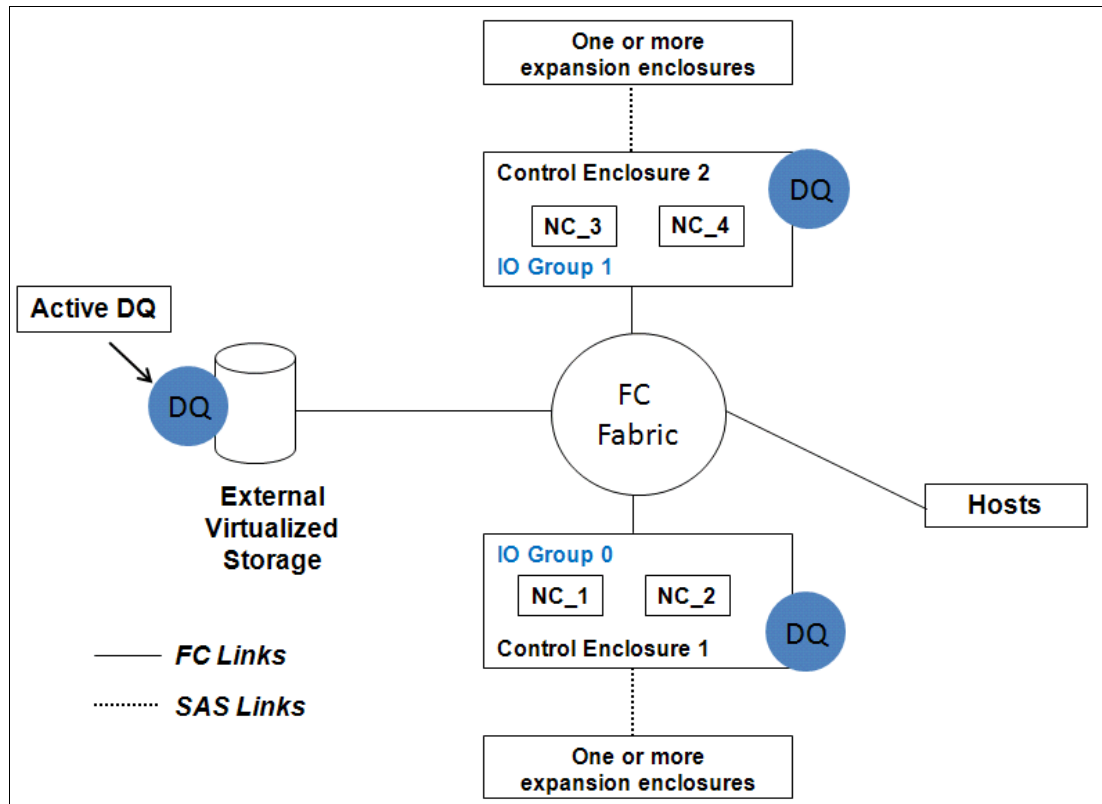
One or more expansion enclosures

Control Enclosure 2

DQ

NC_3

NC_4

IO Group 1

Active DQ

DQ

FC Fabric

External Virtualized Storage

Hosts

IO Group 0

NC_1

NC_2

DQ

Control Enclosure 1

FC Links

SAS Links

One or more expansion enclosures